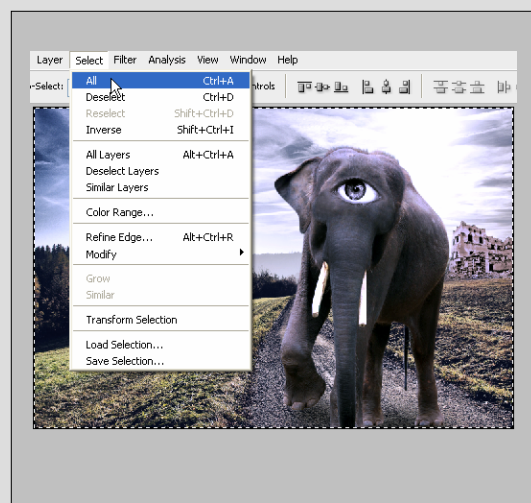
Layer Select Filter Analysis View Window Help

-Select: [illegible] ntrols

All Ctrl+A
Deselect Ctrl+D
Reselect Shift+Ctrl+D
Inverse Shift+Ctrl+I

All Layers Alt+Ctrl+A
Deselect Layers
Similar Layers

Color Range...

Refine Edge... Alt+Ctrl+R
Modify

Grow
Similar

Transform Selection

Load Selection...
Save Selection...